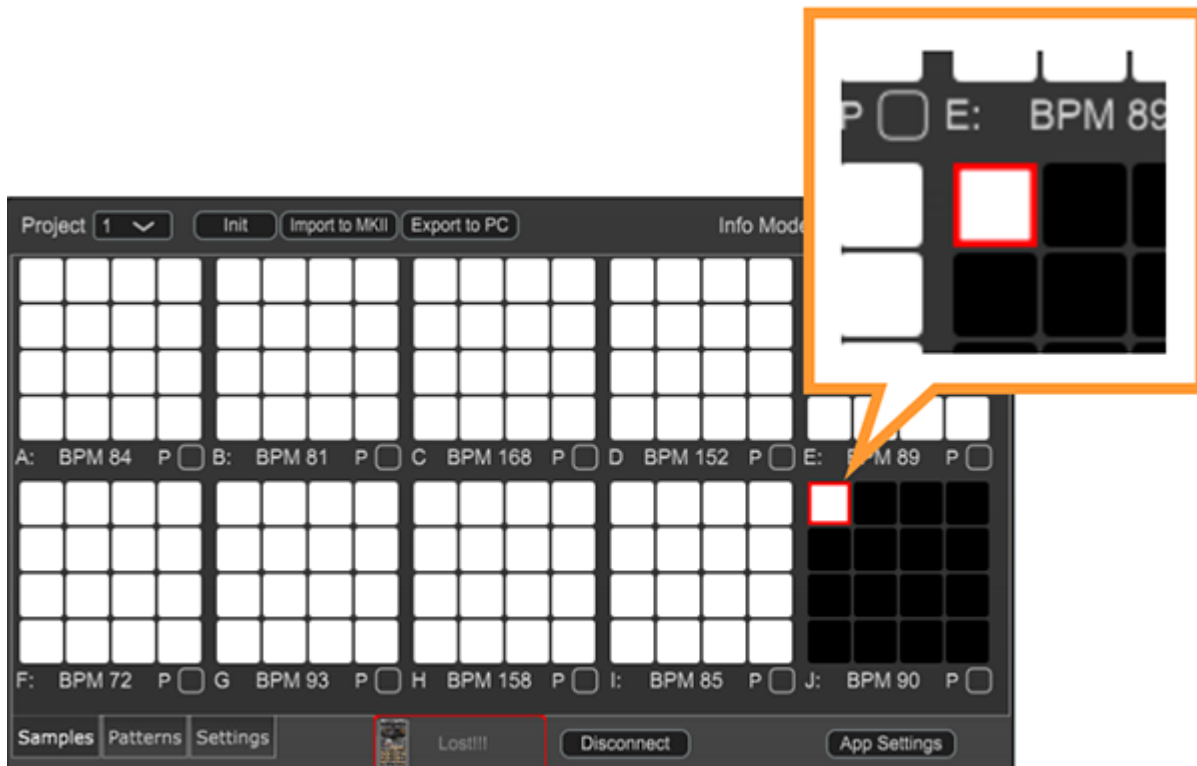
P E: BPM 89

Project 1 Init Import to MKII Export to PC Info Mode

A: BPM 84 P B: BPM 81 P C BPM 168 P D BPM 152 P E: BPM 89 P

F: BPM 72 P G BPM 93 P H BPM 158 P I: BPM 85 P J: BPM 90 P

Samples Patterns Settings Lost!!! Disconnect App Settings